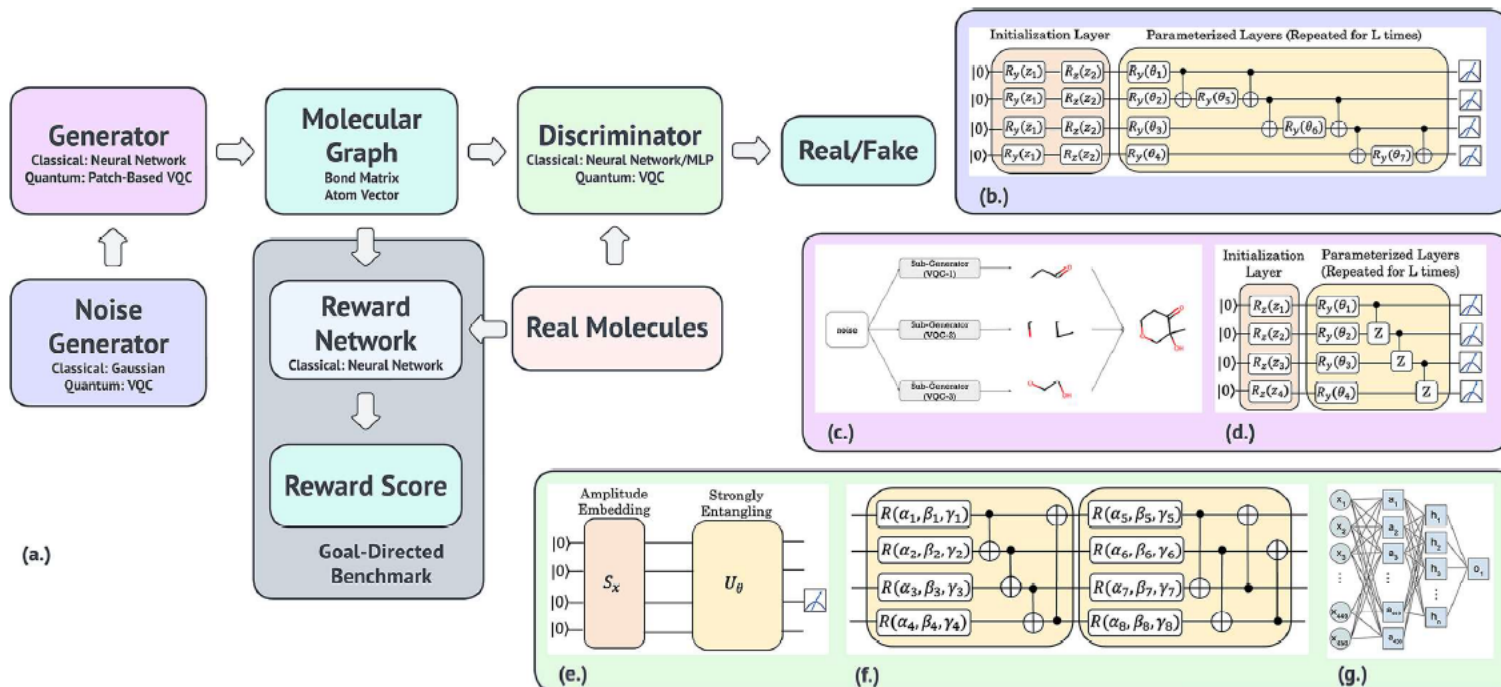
Generator
Classical: Neural Network
Quantum: Patch-Based VQC

Molecular Graph
Bond Matrix
Atom Vector

Discriminator
Classical: Neural Network/MLP
Quantum: VQC

Real/Fake

Noise Generator
Classical: Gaussian
Quantum: VQC

Reward Network
Classical: Neural Network

Real Molecules

Reward Score

Goal-Directed Benchmark

(a.)

Initialization Layer
Parameterized Layers (Repeated for L times)
$|0\rangle$ $R_y(z_1)$ $R_z(z_2)$ $R_y(\theta_1)$
$|0\rangle$ $R_y(z_1)$ $R_z(z_2)$ $R_y(\theta_2)$ $R_y(\theta_5)$
$|0\rangle$ $R_y(z_1)$ $R_z(z_2)$ $R_y(\theta_3)$ $R_y(\theta_6)$
$|0\rangle$ $R_y(z_1)$ $R_z(z_2)$ $R_y(\theta_4)$ $R_y(\theta_7)$
(b.)

noise
Sub-Generator (VQC-1)
Sub-Generator (VQC-2)
Sub-Generator (VQC-3)
(c.)

Initialization Layer
Parameterized Layers (Repeated for L times)
$|0\rangle$ $R_z(z_1)$ $R_y(\theta_1)$
$|0\rangle$ $R_z(z_2)$ $R_y(\theta_2)$ Z
$|0\rangle$ $R_z(z_3)$ $R_y(\theta_3)$ Z
$|0\rangle$ $R_z(z_4)$ $R_y(\theta_4)$ Z
(d.)

Amplitude Embedding
Strongly Entangling
$|0\rangle$
$|0\rangle$
$|0\rangle$
$|0\rangle$
$S_x$
$U_\theta$
(e.)

$R(\alpha_1,\beta_1,\gamma_1)$ $R(\alpha_5,\beta_5,\gamma_5)$
$R(\alpha_2,\beta_2,\gamma_2)$ $R(\alpha_6,\beta_6,\gamma_6)$
$R(\alpha_3,\beta_3,\gamma_3)$ $R(\alpha_7,\beta_7,\gamma_7)$
$R(\alpha_4,\beta_4,\gamma_4)$ $R(\alpha_8,\beta_8,\gamma_8)$
(f.)

$x_1$ $x_2$ $x_3$ ⋮ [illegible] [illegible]
$a_1$ $a_2$ $a_3$ ⋮ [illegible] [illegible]
$h_1$ $h_2$ $h_3$ ⋮ $h_n$
$o_1$
(g.)